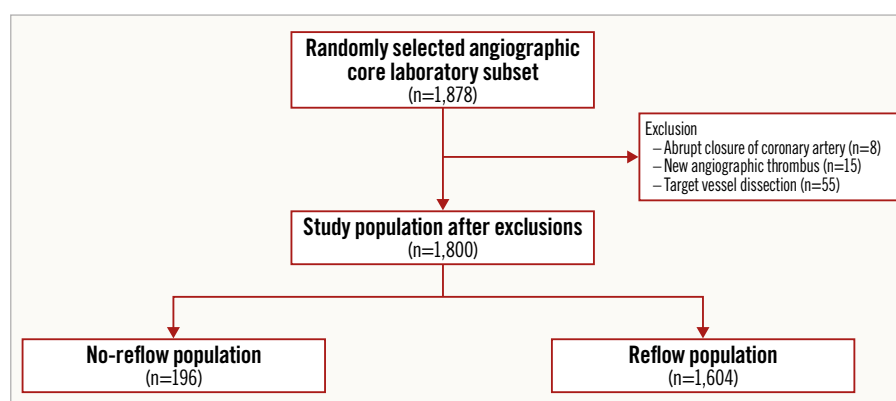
Randomly selected angiographic core laboratory subset
(n=1,878)

Exclusion
– Abrupt closure of coronary artery (n=8)
– New angiographic thrombus (n=15)
– Target vessel dissection (n=55)

Study population after exclusions
(n=1,800)

No-reflow population
(n=196)

Reflow population
(n=1,604)